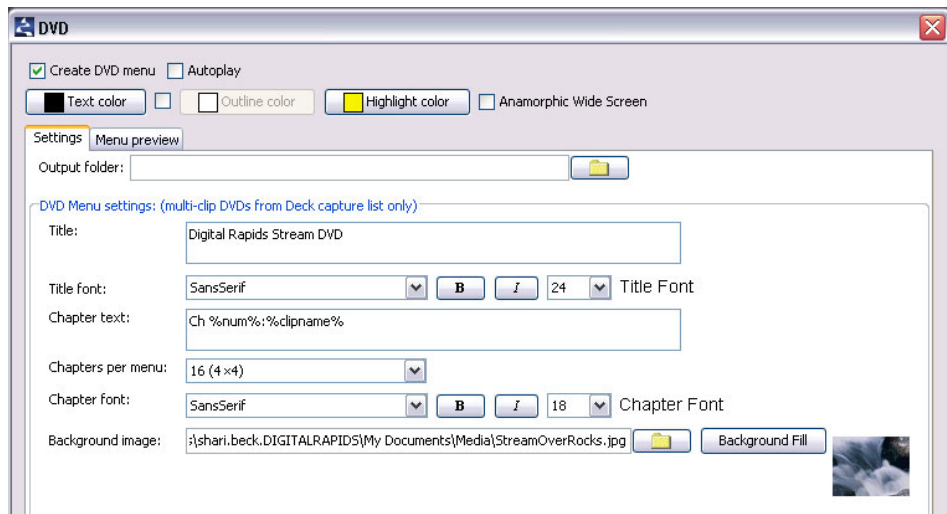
DVD

Create DVD menu Autoplay

Text color Outline color Highlight color Anamorphic Wide Screen

Settings Menu preview

Output folder:

DVD Menu settings: (multi-clip DVDs from Deck capture list only)

Title: Digital Rapids Stream DVD

Title font: SansSerif B I 24 Title Font

Chapter text: Ch %num%:%clipname%

Chapters per menu: 16 (4×4)

Chapter font: SansSerif B I 18 Chapter Font

Background image: :\shari.beck.DIGITALRAPIDS\My Documents\Media\StreamOverRocks.jpg Background Fill